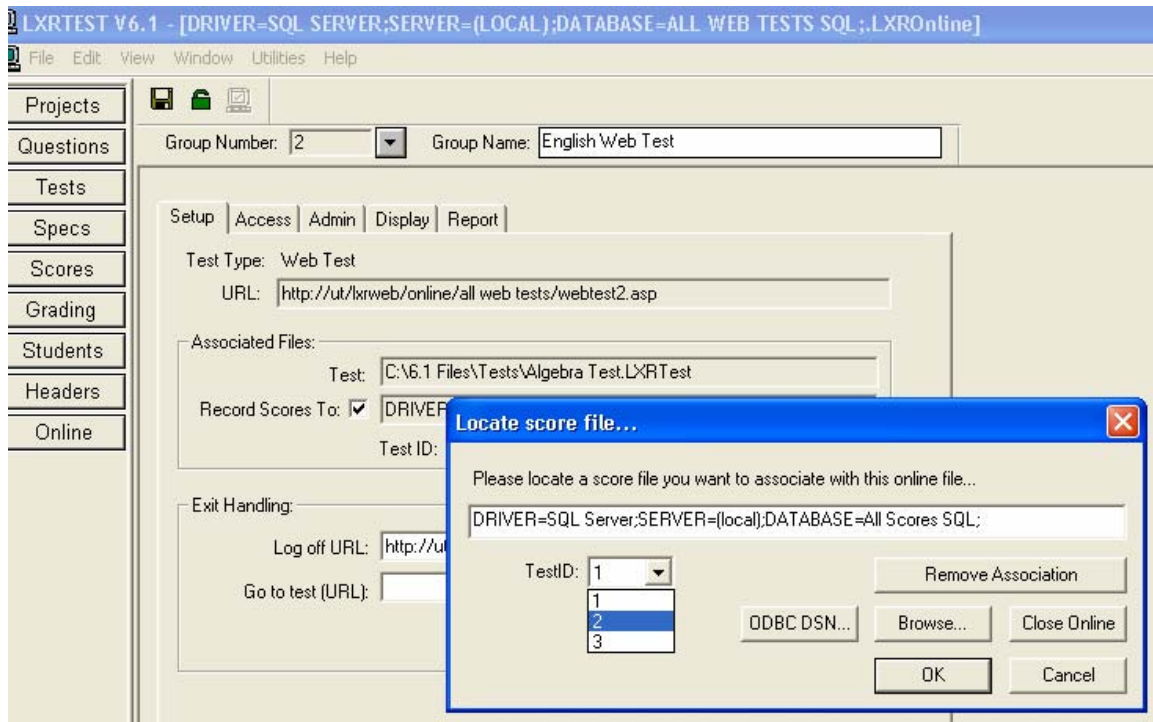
LXRTEST V6.1 - [DRIVER=SQL SERVER;SERVER=(LOCAL);DATABASE=ALL WEB TESTS SQL;.LXROnline]

File Edit View Window Utilities Help

Projects
Questions
Tests
Specs
Scores
Grading
Students
Headers
Online

Group Number: 2
Group Name: English Web Test

Setup | Access | Admin | Display | Report

Test Type: Web Test
URL: http://ut/lxrweb/online/all web tests/webtest2.asp

Associated Files:
Test: C:\6.1 Files\Tests\Algebra Test.LXRTest
Record Scores To: DRIVER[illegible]
Test ID:

Exit Handling:
Log off URL: http://u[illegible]
Go to test (URL):

Locate score file...

Please locate a score file you want to associate with this online file...

DRIVER=SQL Server;SERVER=(local);DATABASE=All Scores SQL;

TestID: 1
1
2
3

Remove Association

ODBC DSN...
Browse...
Close Online

OK
Cancel